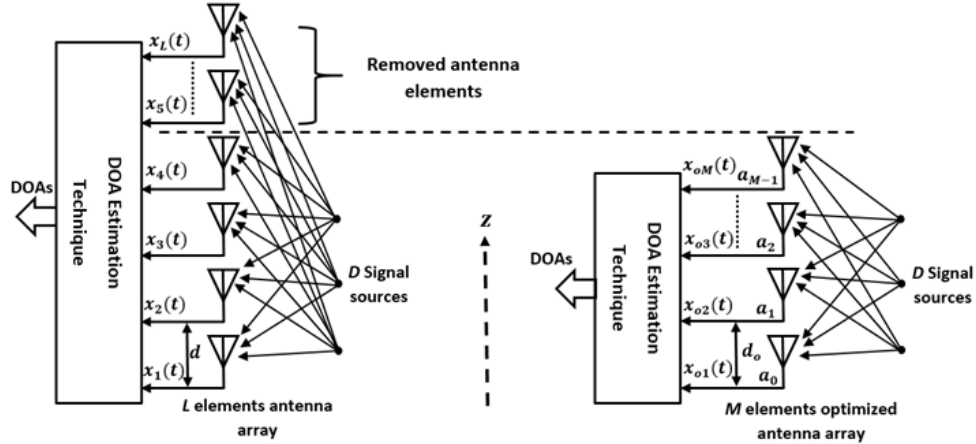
$x_L(t)$

Removed antenna elements

$x_5(t)$

DOAs

DOA Estimation Technique

$x_4(t)$

$x_3(t)$

$x_2(t)$

$d$

$x_1(t)$

$D$ Signal sources

$L$ elements antenna array

$z$

$x_{oM}(t)$ $a_{M-1}$

DOAs

DOA Estimation Technique

$x_{o3}(t)$ $a_2$

$x_{o2}(t)$ $a_1$

$d_o$

$x_{o1}(t)$ $a_0$

$D$ Signal sources

$M$ elements optimized antenna array